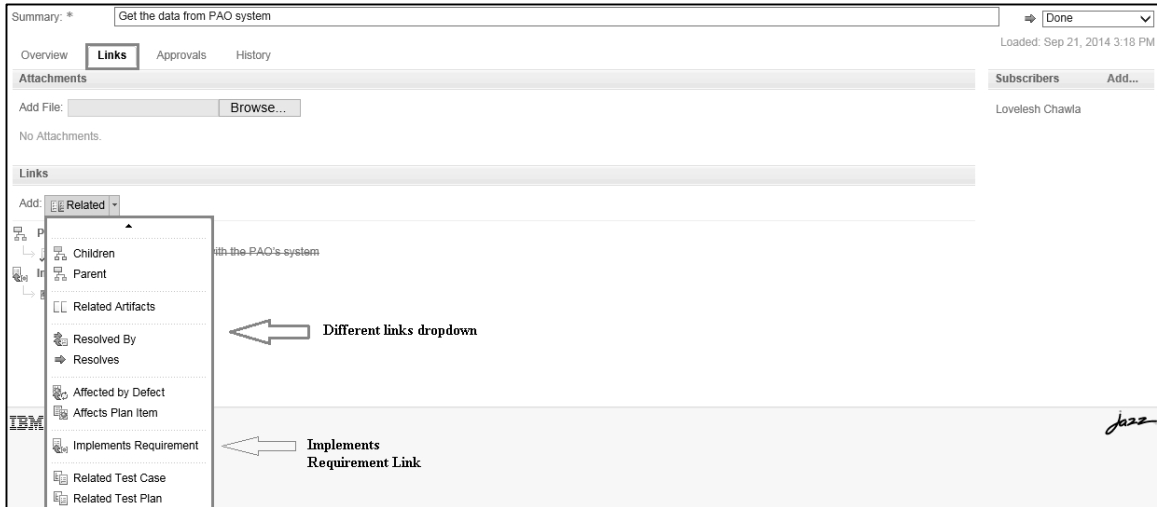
Summary: * Get the data from PAO system

⇒ Done

Loaded: Sep 21, 2014 3:18 PM

Overview Links Approvals History

Attachments

Add File: Browse...

No Attachments.

Subscribers Add...

Lovelesh Chawla

Links

Add: Related

P

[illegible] ith the PAO's system

In

Children
Parent
Related Artifacts
Resolved By
⇒ Resolves
Affected by Defect
Affects Plan Item
Implements Requirement
Related Test Case
Related Test Plan

Different links dropdown

Implements Requirement Link

IBM

Jazz